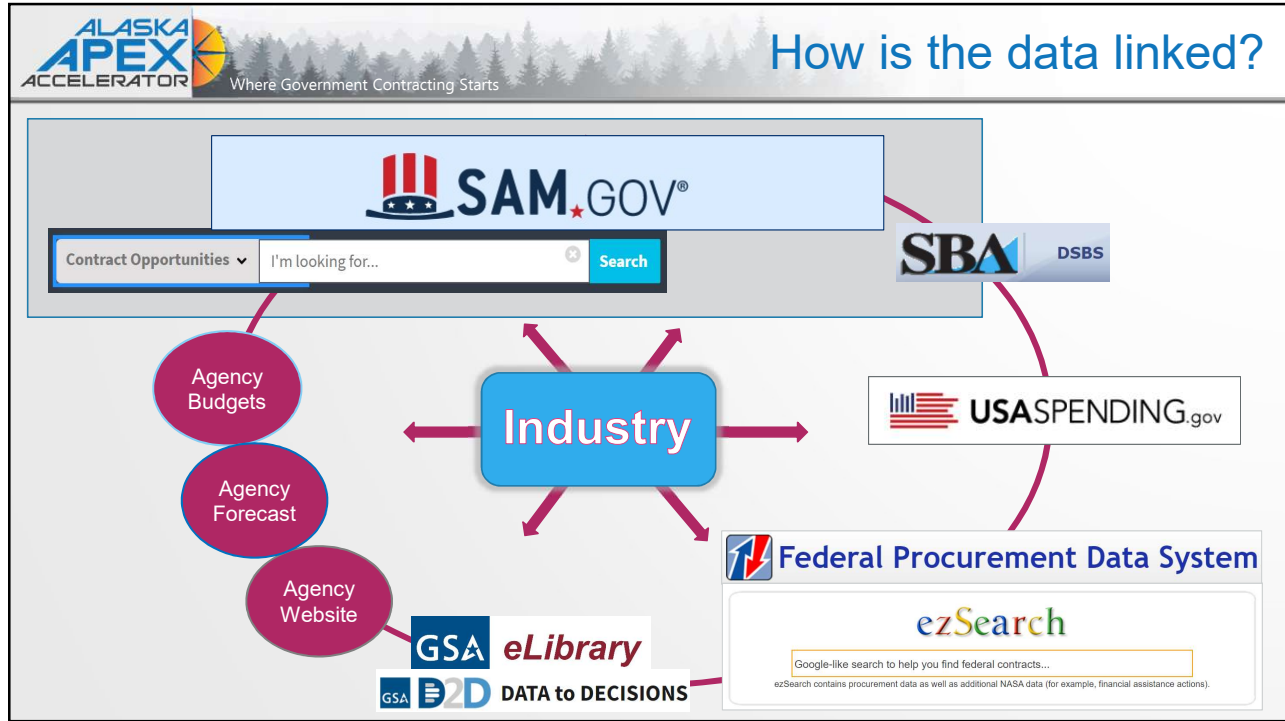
ALASKA APEX ACCELERATOR
Where Government Contracting Starts

How is the data linked?

SAM.GOV®

Contract Opportunities
I'm looking for...
Search

SBA DSBS

Agency Budgets

Agency Forecast

Agency Website

Industry

USASPENDING.gov

Federal Procurement Data System

ezSearch

Google-like search to help you find federal contracts...

ezSearch contains procurement data as well as additional NASA data (for example, financial assistance actions).

GSA eLibrary

GSA D2D DATA to DECISIONS